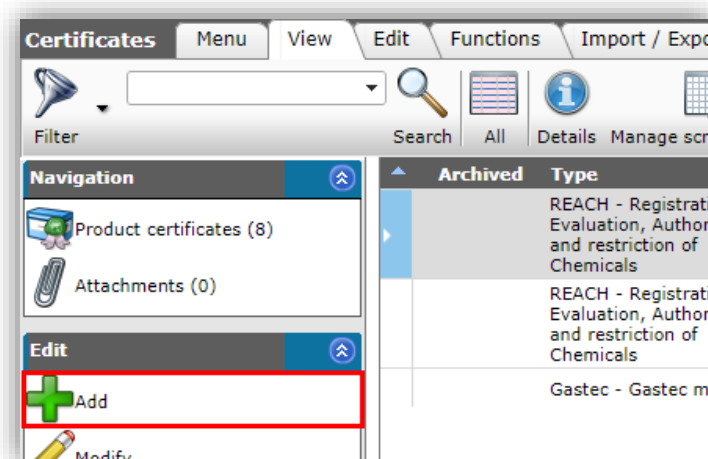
Certificates Menu View Edit Functions Import / Expo

Filter Search All Details Manage scr

Navigation

Product certificates (8)

Attachments (0)

Edit

Add

Modify

| Archived | Type |
|---|---|
| | REACH - Registrati Evaluation, Author and restriction of Chemicals |
| | REACH - Registrati Evaluation, Author and restriction of Chemicals |
| | Gastec - Gastec m |